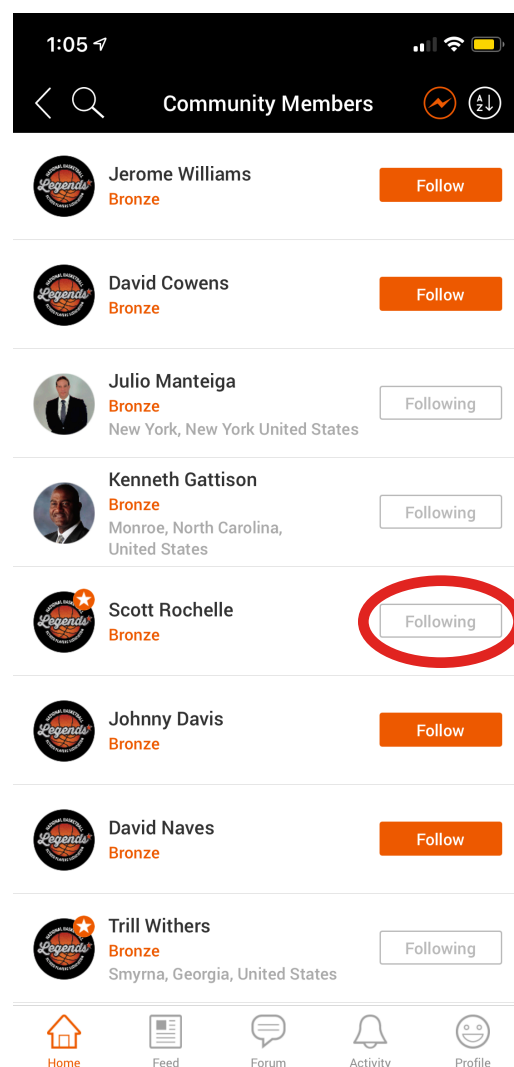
1:05

Community Members

Jerome Williams
Bronze
Follow

David Cowens
Bronze
Follow

Julio Manteiga
Bronze
New York, New York United States
Following

Kenneth Gattison
Bronze
Monroe, North Carolina, United States
Following

Scott Rochelle
Bronze
Following

Johnny Davis
Bronze
Follow

David Naves
Bronze
Follow

Trill Withers
Bronze
Smyrna, Georgia, United States
Following

Home
Feed
Forum
Activity
Profile